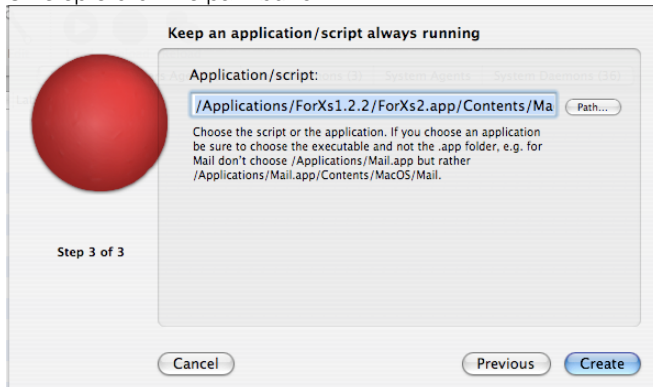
Keep an application/script always running

Application/script:

/Applications/ForXs1.2.2/ForXs2.app/Contents/Ma

Path...

Choose the script or the application. If you choose an application be sure to choose the executable and not the .app folder, e.g. for Mail don't choose /Applications/Mail.app but rather /Applications/Mail.app/Contents/MacOS/Mail.

Step 3 of 3

Cancel

Previous

Create